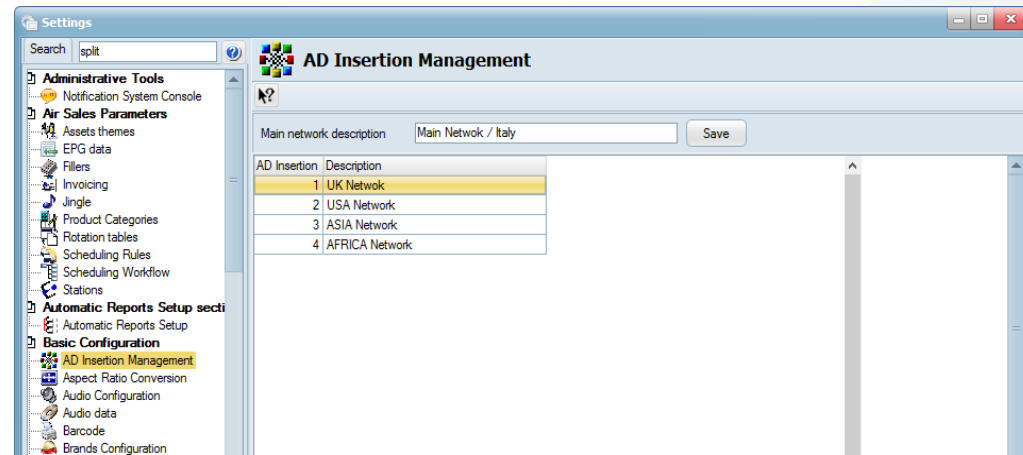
Settings

Search split

Administrative Tools
Notification System Console
Air Sales Parameters
Assets themes
EPG data
Fillers
Invoicing
Jingle
Product Categories
Rotation tables
Scheduling Rules
Scheduling Workflow
Stations
Automatic Reports Setup secti
Automatic Reports Setup
Basic Configuration
AD Insertion Management
Aspect Ratio Conversion
Audio Configuration
Audio data
Barcode
Brands Configuration

AD Insertion Management

Main network description Main Netwok / Italy Save

| AD Insertion | Description |
|---|---|
| 1 | UK Netwok |
| 2 | USA Network |
| 3 | ASIA Network |
| 4 | AFRICA Network |